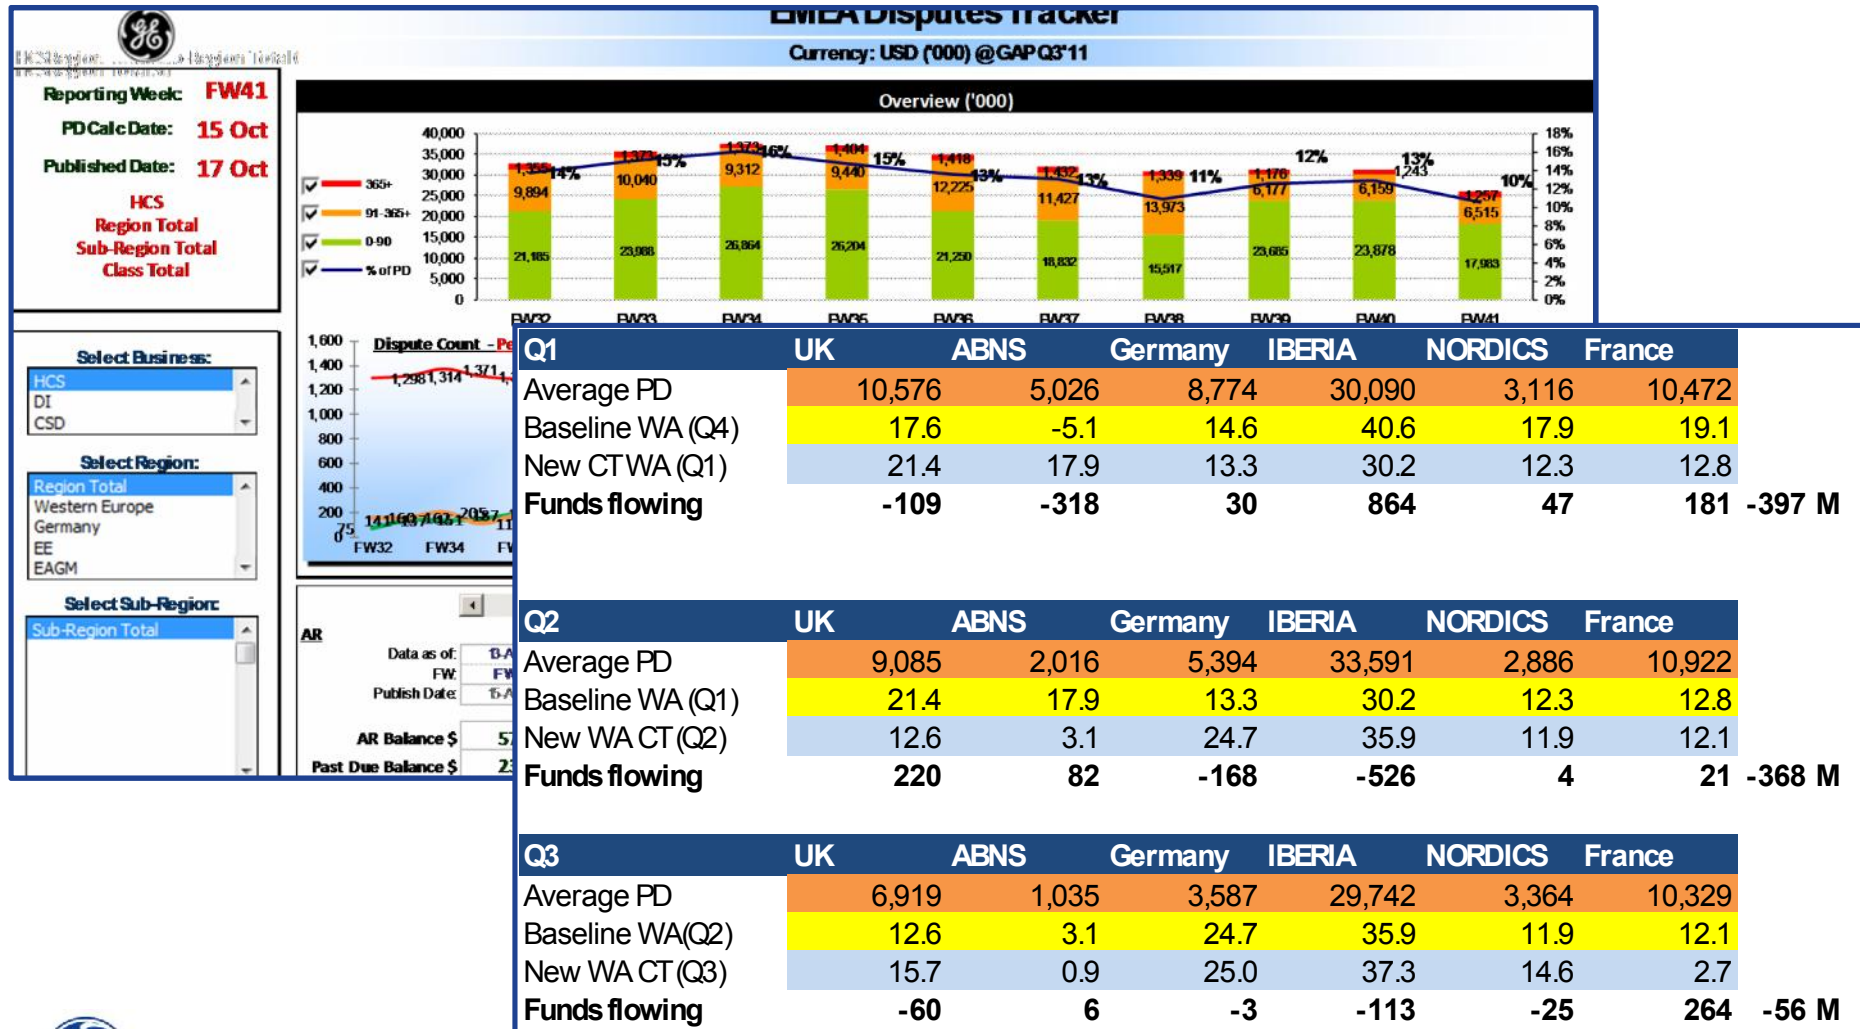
EMEA Disputes Tracker
Currency: USD ('000) @GAP Q3'11

Reporting Week: FW41
PD Calc Date: 15 Oct
Published Date: 17 Oct
HCS
Region Total
Sub-Region Total
Class Total

Overview ('000)

365+
91-365+
0-90
% of PD

40,000
35,000
30,000
25,000
20,000
15,000
10,000
5,000
0

18%
16%
14%
12%
10%
8%
6%
4%
2%
0%

| | FW32 | FW33 | FW34 | FW35 | FW36 | FW37 | FW38 | FW39 | FW40 | FW41 |
|---|---|---|---|---|---|---|---|---|---|---|
| 365+ | 1,359 | 1,373 | 1,373 | 1,404 | 1,418 | 1,432 | 1,339 | 1,176 | 1,243 | 1,257 |
| 91-365+ | 9,894 | 10,040 | 9,312 | 9,440 | 12,225 | 11,427 | 13,973 | 6,177 | 6,159 | 6,515 |
| 0-90 | 21,185 | 23,988 | 26,864 | 26,204 | 21,250 | 18,832 | 15,517 | 23,685 | 23,878 | 17,983 |
| % of PD | 14% | 15% | 16% | 15% | 13% | 13% | 11% | 12% | 13% | 10% |

Select Business:
HCS
DI
CSD

Select Region:
Region Total
Western Europe
Germany
EE
EAGM

Select Sub-Region:
Sub-Region Total

Dispute Count - Pe
1,600
1,400
1,200
1,000
800
600
400
200
0
1,298 1,314 1,371
75 141 160 174 162 205 7
FW32 FW34

AR
Data as of:
FW:
Publish Date:
AR Balance $ 57
Past Due Balance $ 23

| Q1 | UK | ABNS | Germany | IBERIA | NORDICS | France | |
|---|---|---|---|---|---|---|---|
| Average PD | 10,576 | 5,026 | 8,774 | 30,090 | 3,116 | 10,472 | |
| Baseline WA (Q4) | 17.6 | -5.1 | 14.6 | 40.6 | 17.9 | 19.1 | |
| New CT WA (Q1) | 21.4 | 17.9 | 13.3 | 30.2 | 12.3 | 12.8 | |
| **Funds flowing** | **-109** | **-318** | **30** | **864** | **47** | **181** | **-397 M** |

| Q2 | UK | ABNS | Germany | IBERIA | NORDICS | France | |
|---|---|---|---|---|---|---|---|
| Average PD | 9,085 | 2,016 | 5,394 | 33,591 | 2,886 | 10,922 | |
| Baseline WA (Q1) | 21.4 | 17.9 | 13.3 | 30.2 | 12.3 | 12.8 | |
| New WA CT (Q2) | 12.6 | 3.1 | 24.7 | 35.9 | 11.9 | 12.1 | |
| **Funds flowing** | **220** | **82** | **-168** | **-526** | **4** | **21** | **-368 M** |

| Q3 | UK | ABNS | Germany | IBERIA | NORDICS | France | |
|---|---|---|---|---|---|---|---|
| Average PD | 6,919 | 1,035 | 3,587 | 29,742 | 3,364 | 10,329 | |
| Baseline WA(Q2) | 12.6 | 3.1 | 24.7 | 35.9 | 11.9 | 12.1 | |
| New WA CT (Q3) | 15.7 | 0.9 | 25.0 | 37.3 | 14.6 | 2.7 | |
| **Funds flowing** | **-60** | **6** | **-3** | **-113** | **-25** | **264** | **-56 M** |